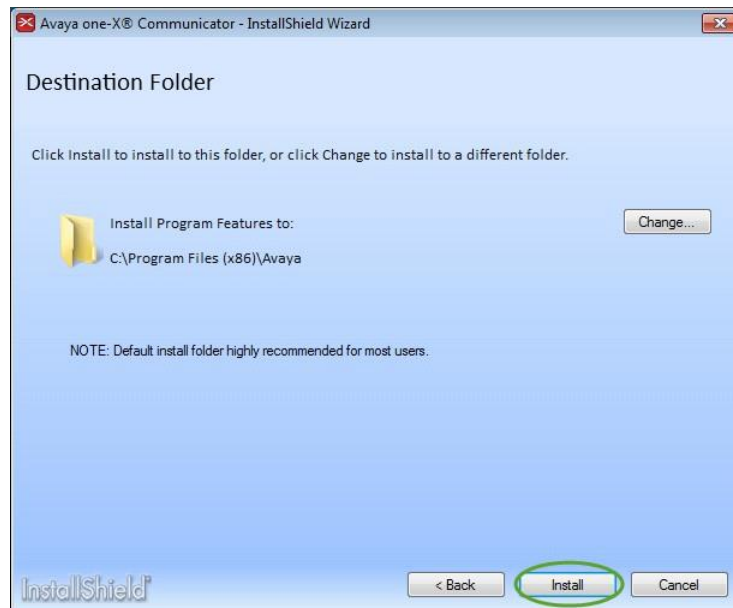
Avaya one-X® Communicator - InstallShield Wizard

Destination Folder

Click Install to install to this folder, or click Change to install to a different folder.

Install Program Features to:

C:\Program Files (x86)\Avaya

Change...

NOTE: Default install folder highly recommended for most users.

InstallShield

< Back

Install

Cancel